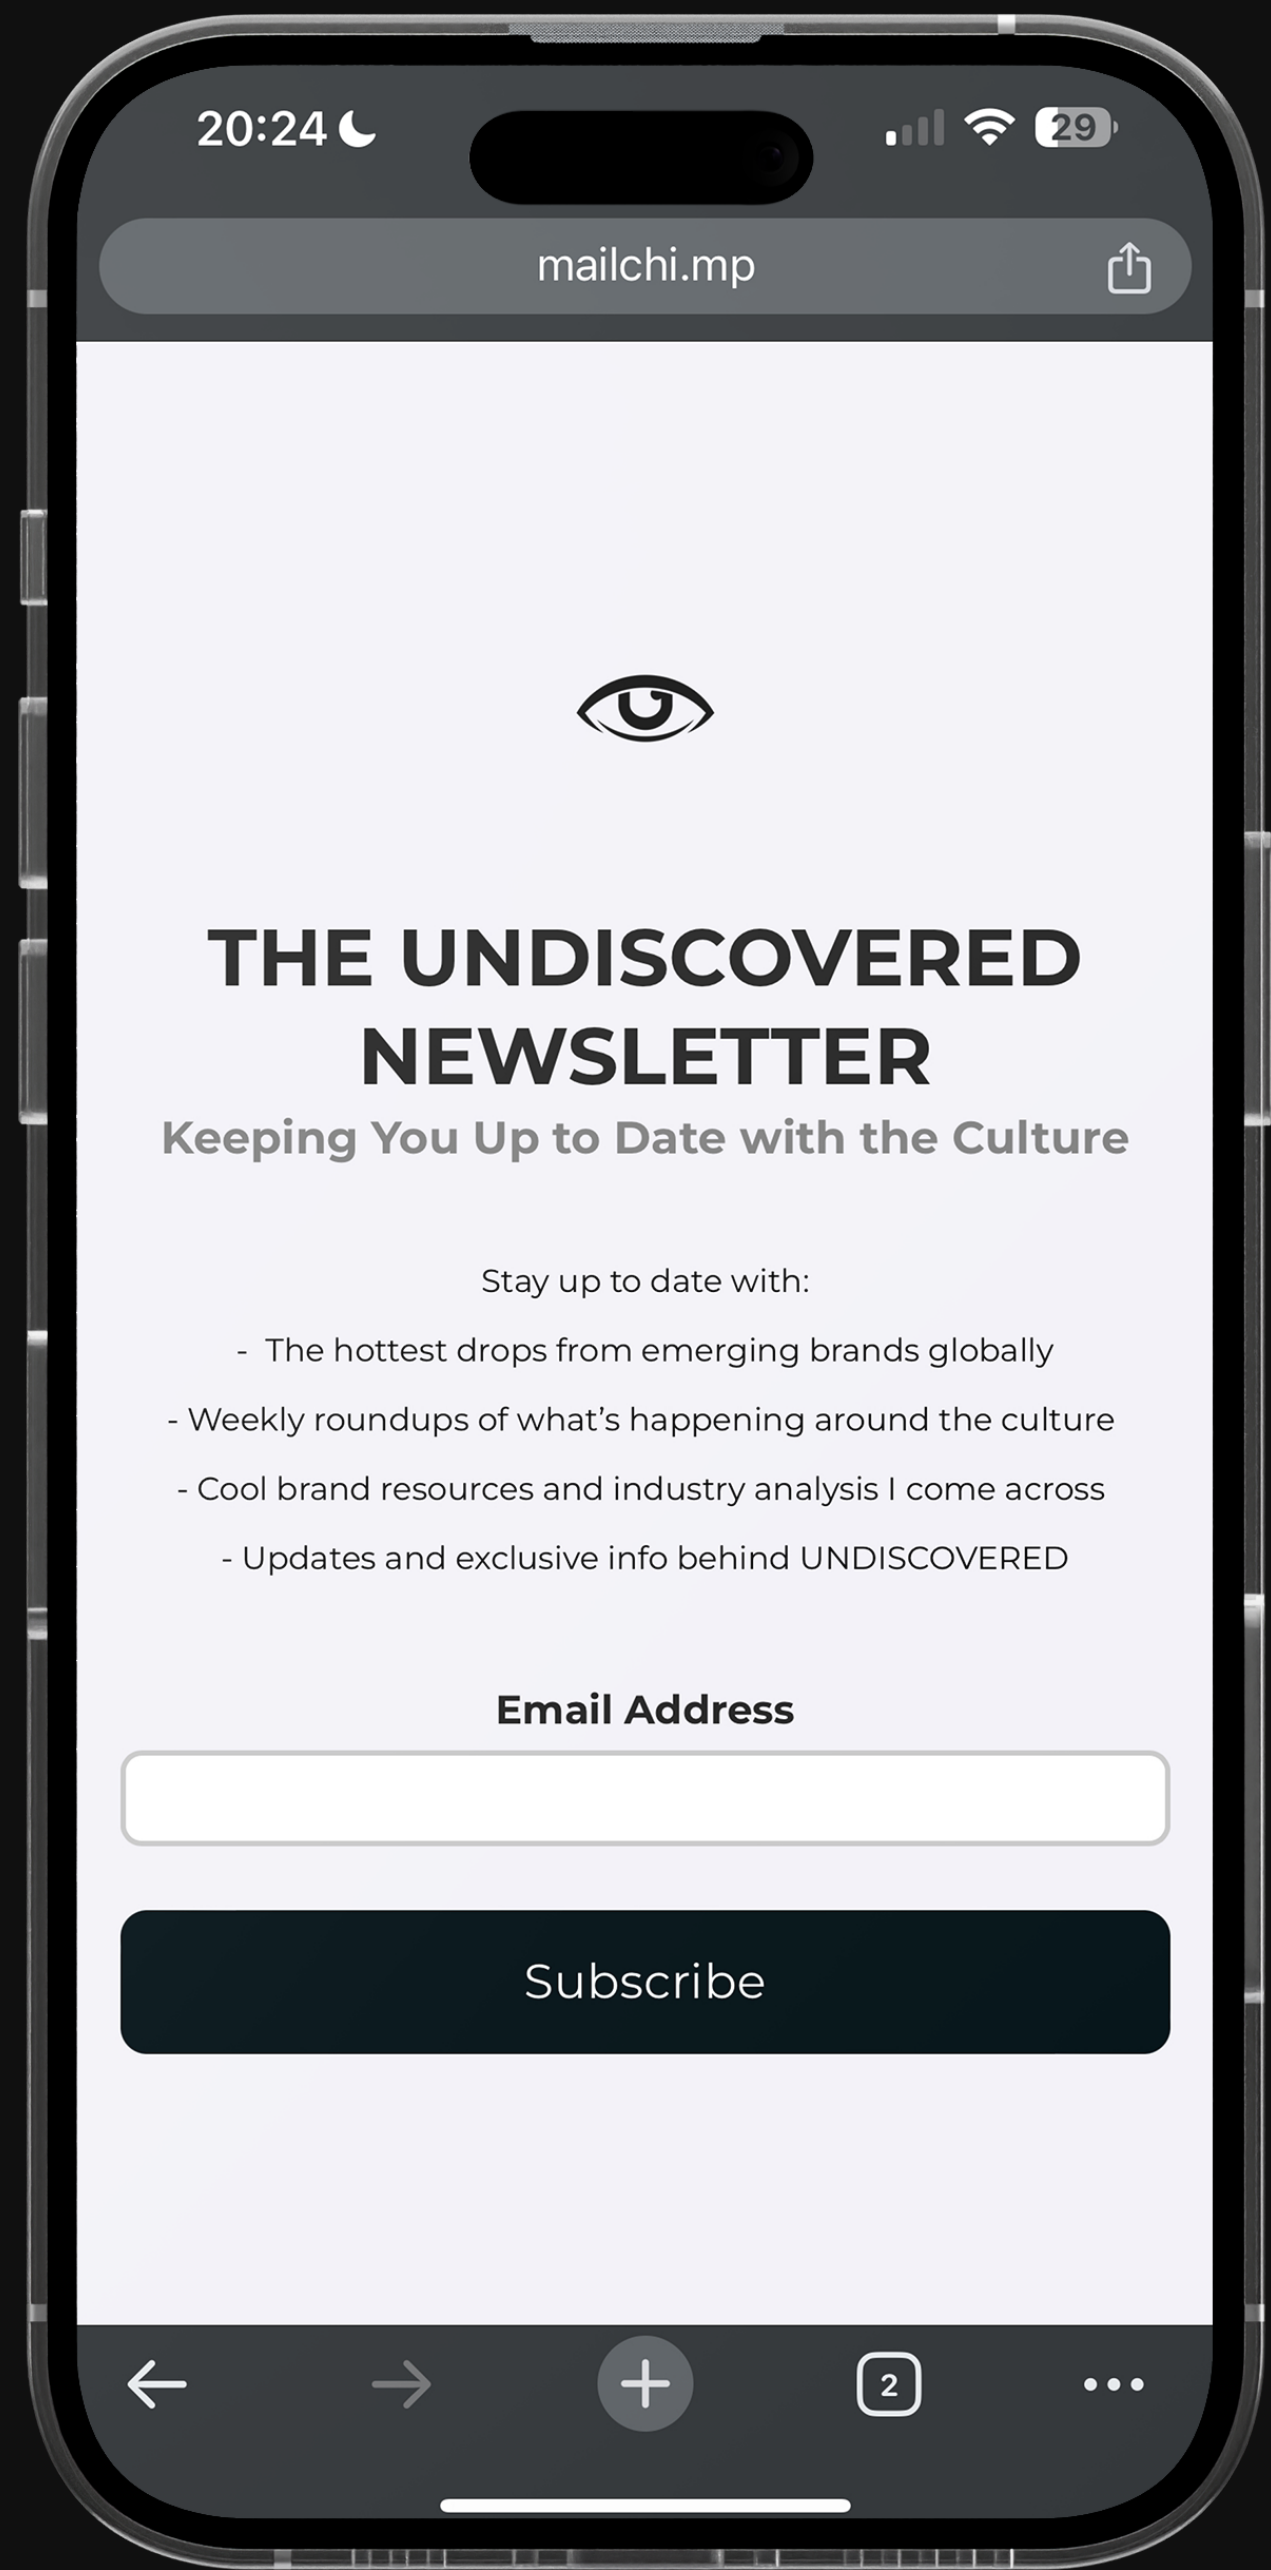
20:24

29

mailchi.mp

THE UNDISCOVERED NEWSLETTER

Keeping You Up to Date with the Culture

Stay up to date with:

- The hottest drops from emerging brands globally

- Weekly roundups of what’s happening around the culture

- Cool brand resources and industry analysis I come across

- Updates and exclusive info behind UNDISCOVERED

Email Address

Subscribe

2